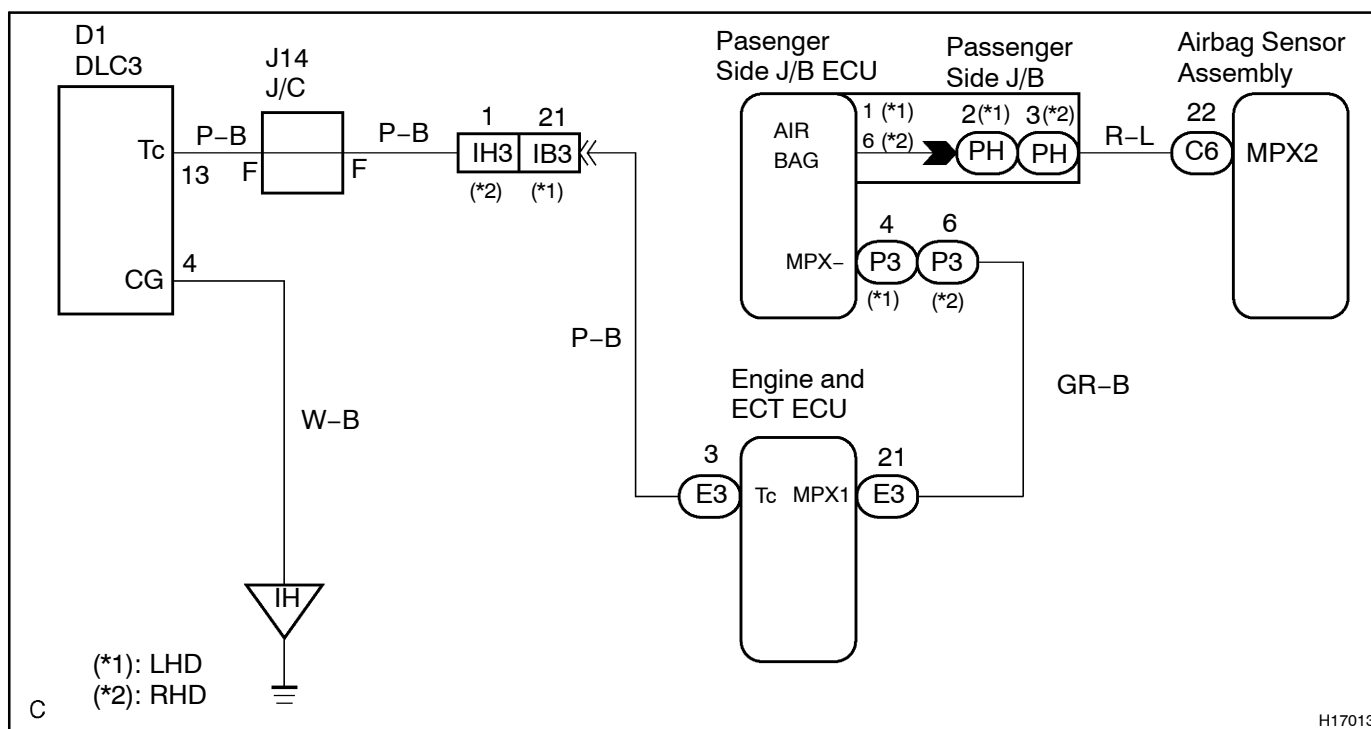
D1
DLC3

Tc
13

CG
4

P–B

J14
J/C

F F

P–B

1 21
IH3 IB3
(*2) (*1)

Pasenger Side J/B ECU

AIR BAG

1 (*1)
6 (*2)

Passenger Side J/B

2(*1) 3(*2)
PH PH

R–L

Airbag Sensor Assembly

22
C6
MPX2

MPX–
4 6
P3 P3
(*1) (*2)

P–B

W–B

Engine and ECT ECU

3
E3
Tc MPX1
21
E3

GR–B

IH

(*1): LHD
(*2): RHD

C

H17013